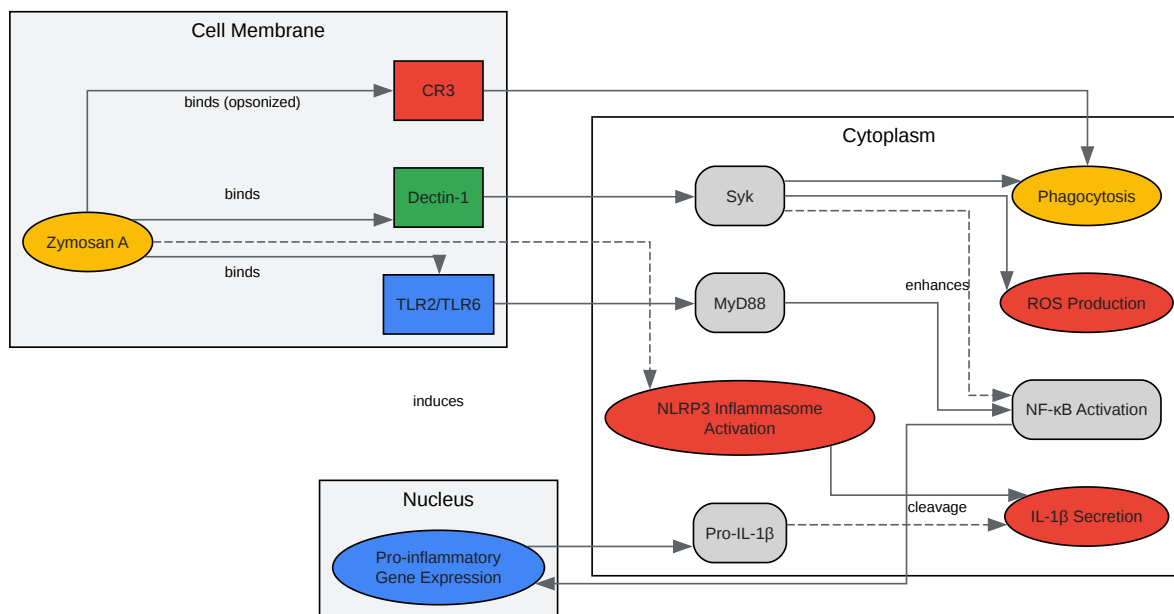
Cell Membrane

binds (opsonized)

CR3

binds

Dectin-1

Zymosan A

binds

TLR2/TLR6

Cytoplasm

Syk

Phagocytosis

MyD88

enhances

ROS Production

induces

NLRP3 Inflammasome Activation

NF-κB Activation

Nucleus

cleavage

Pro-IL-1β

IL-1β Secretion

Pro-inflammatory Gene Expression